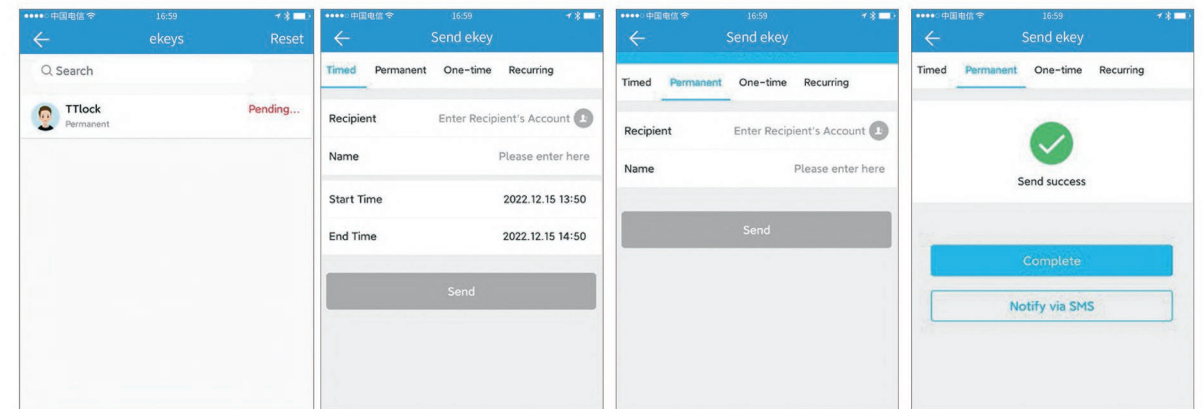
●●●●○ 中国电信 16:59
←
ekeys
Reset
Search
TTlock
Permanent
Pending...

●●●●○ 中国电信 16:59
←
Send ekey
Timed
Permanent
One-time
Recurring
Recipient
Enter Recipient's Account
Name
Please enter here
Start Time
2022.12.15 13:50
End Time
2022.12.15 14:50
Send

●●●●○ 中国电信 16:59
←
Send ekey
Timed
Permanent
One-time
Recurring
Recipient
Enter Recipient's Account
Name
Please enter here
Send

●●●●○ 中国电信 16:59
←
Send ekey
Timed
Permanent
One-time
Recurring
Send success
Complete
Notify via SMS